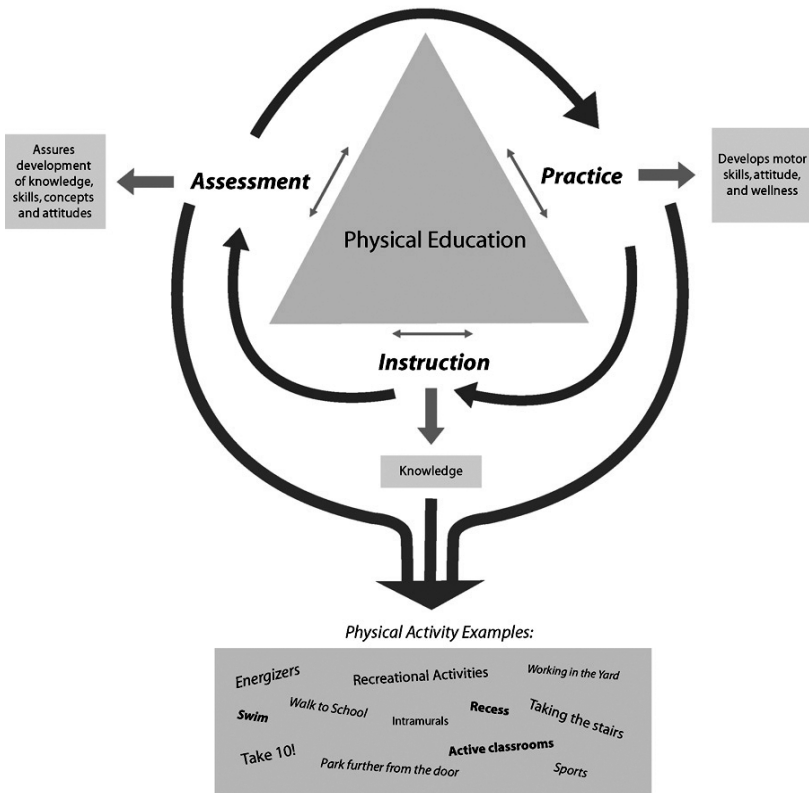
Assures development of knowledge, skills, concepts and attitudes

Assessment

Practice

Develops motor skills, attitude, and wellness

Physical Education

Instruction

Knowledge

Physical Activity Examples:

Energizers
Recreational Activities
Working in the Yard
Swim
Walk to School
Intramurals
Recess
Taking the stairs
Take 10!
Active classrooms
Park further from the door
Sports